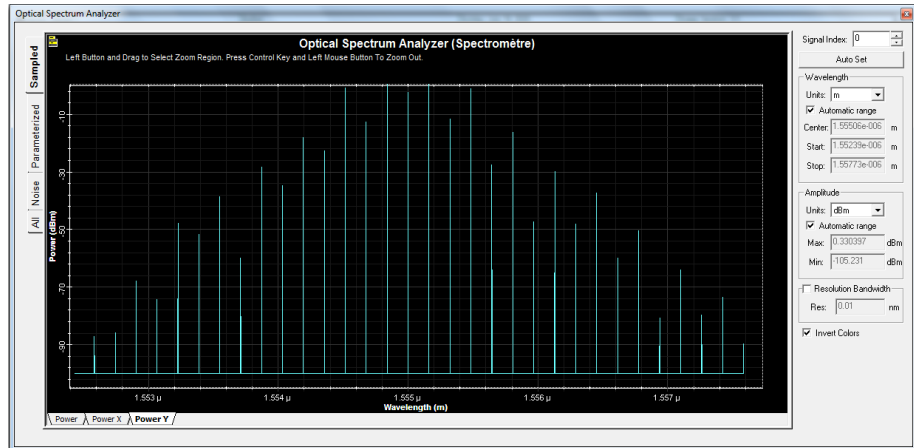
Optical Spectrum Analyzer

Sampled
Parameterized
Noise
All

Optical Spectrum Analyzer (Spectromètre)
Left Button and Drag to Select Zoom Region. Press Control Key and Left Mouse Button To Zoom Out.

Power (dBm)
-10
-30
-50
-70
-90

1.553 µ
1.554 µ
1.555 µ
1.556 µ
1.557 µ
Wavelength (m)

Power
Power X
Power Y

Signal Index: 0
Auto Set
Wavelength
Units: m
Automatic range
Center: 1.55506e-006 m
Start: 1.55239e-006 m
Stop: 1.55773e-006 m
Amplitude
Units: dBm
Automatic range
Max: 0.330397 dBm
Min: -105.231 dBm
Resolution Bandwidth
Res: 0.01 nm
Invert Colors